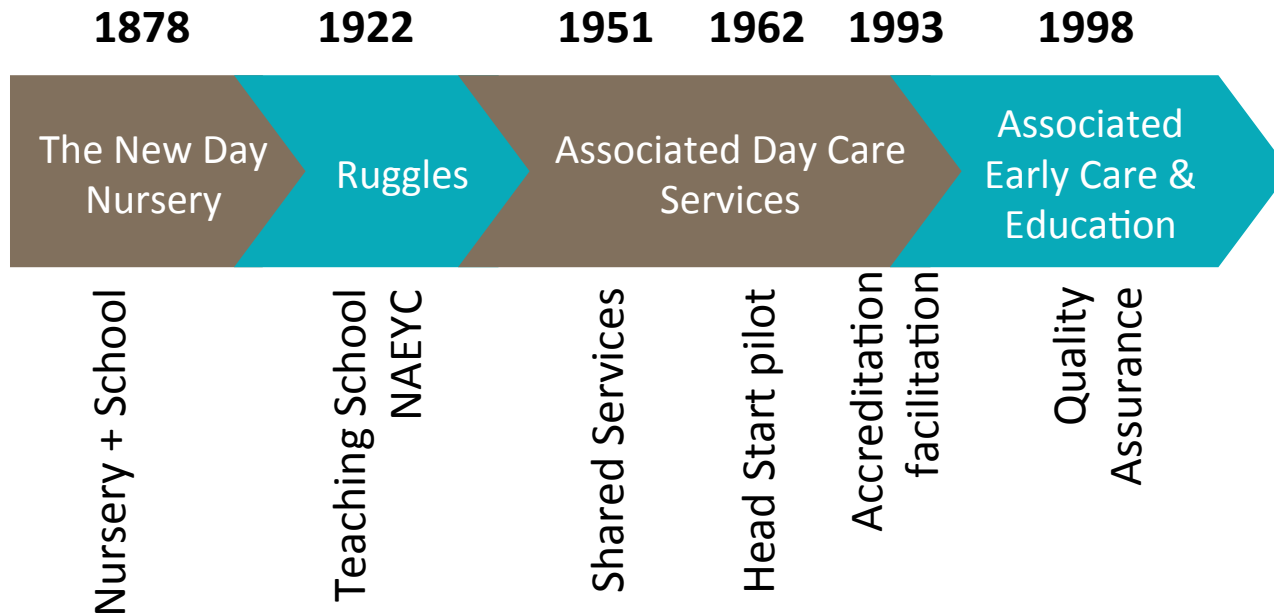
1878
1922
1951
1962
1993
1998

The New Day Nursery

Ruggles

Associated Day Care Services

Associated Early Care & Education

Nursery + School

Teaching School NAEYC

Shared Services

Head Start pilot

Accreditation facilitation

Quality Assurance